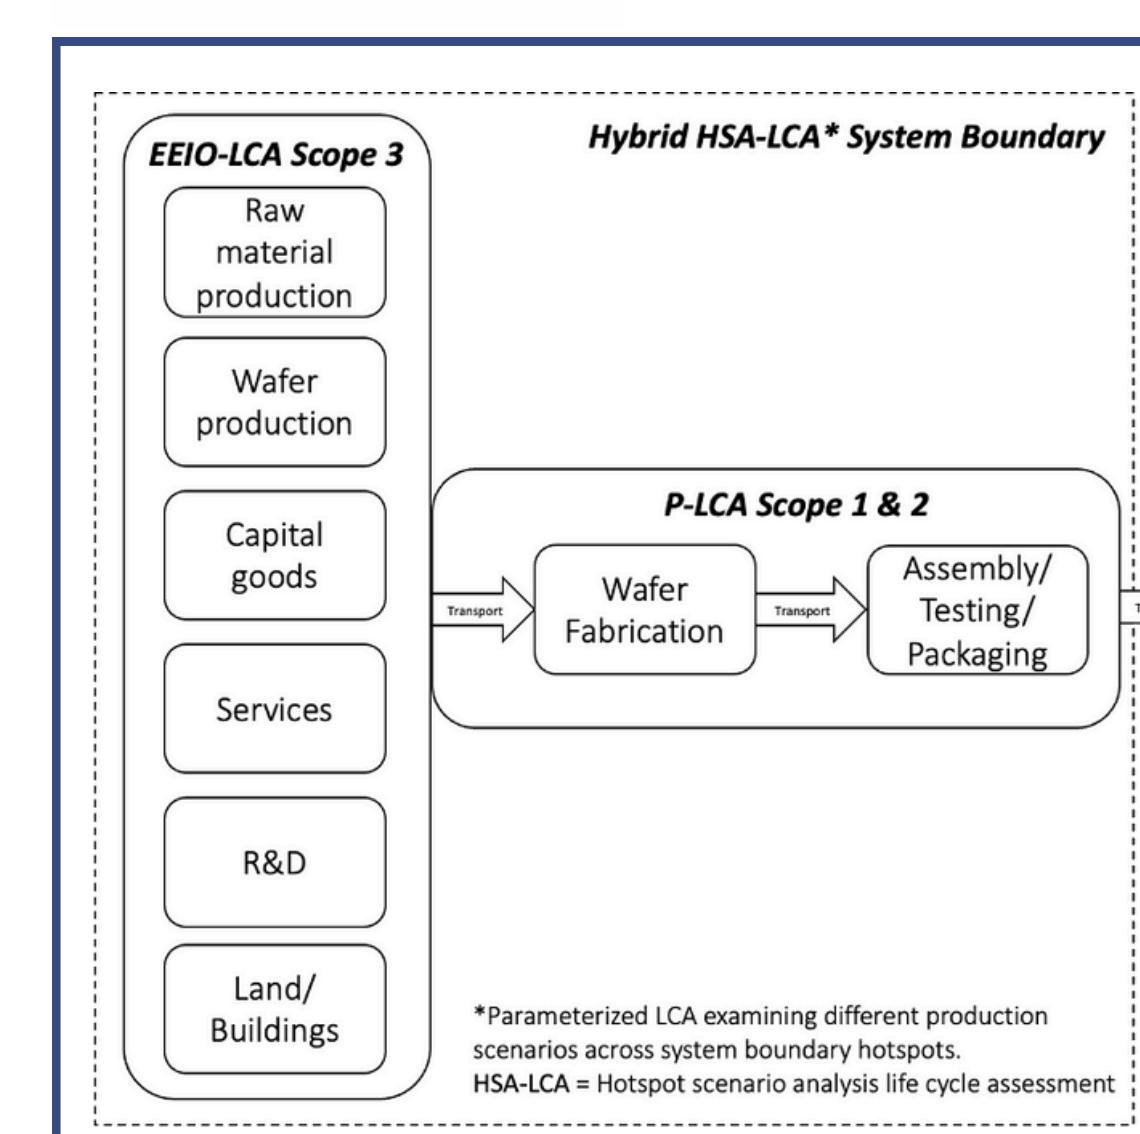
EEIO-LCA Scope 3

Hybrid HSA-LCA* System Boundary

Raw material production

Wafer production

Capital goods

Services

R&D

Land/ Buildings

P-LCA Scope 1 & 2

Transport

Wafer Fabrication

Transport

Assembly/ Testing/ Packaging

T

*Parameterized LCA examining different production scenarios across system boundary hotspots.
HSA-LCA = Hotspot scenario analysis life cycle assessment